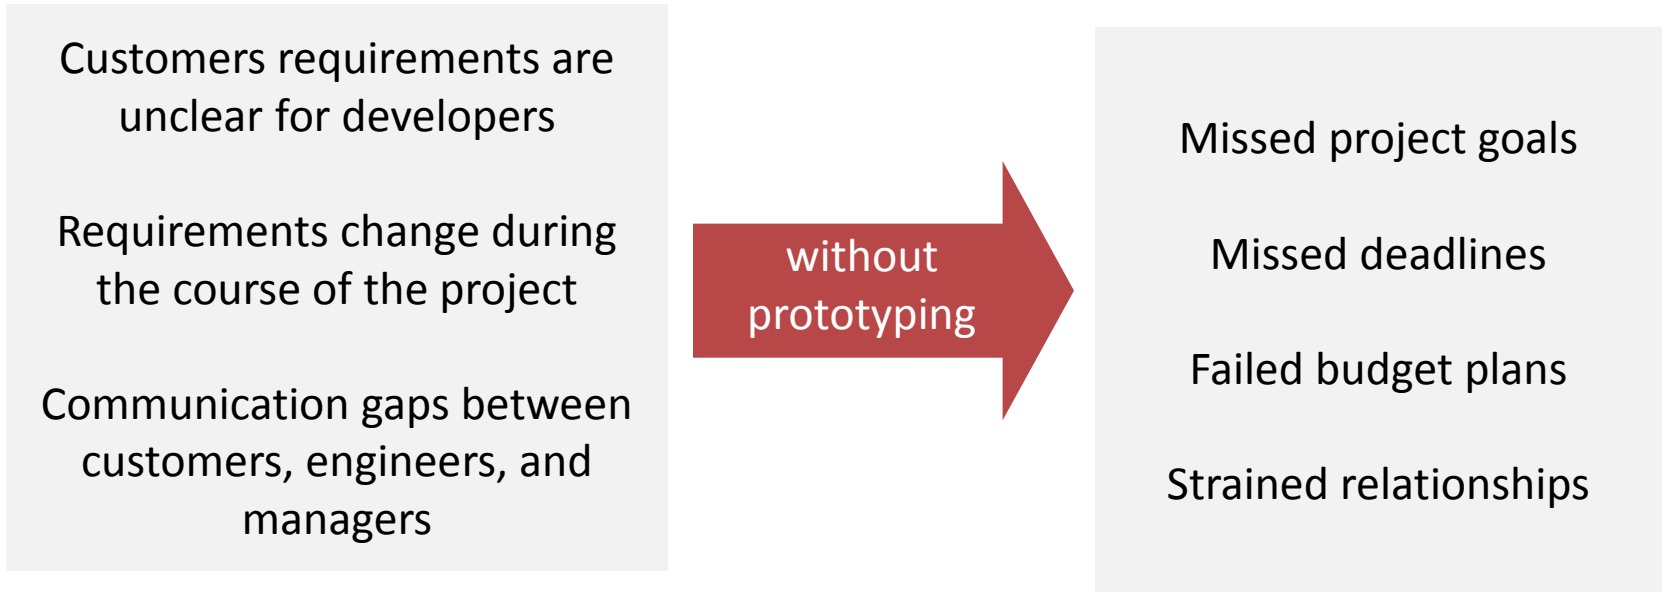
Customers requirements are unclear for developers

Requirements change during the course of the project

Communication gaps between customers, engineers, and managers

without prototyping

Missed project goals

Missed deadlines

Failed budget plans

Strained relationships